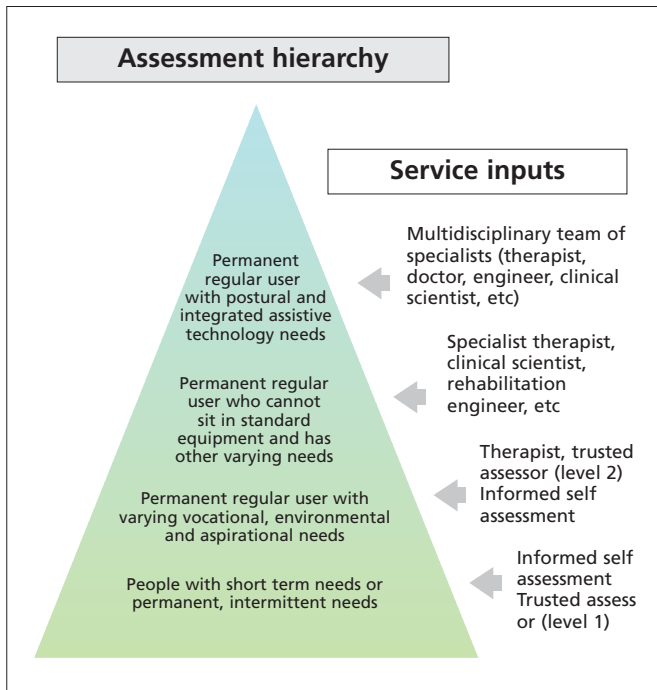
Assessment hierarchy

Service inputs

Permanent regular user with postural and integrated assistive technology needs

Multidisciplinary team of specialists (therapist, doctor, engineer, clinical scientist, etc)

Permanent regular user who cannot sit in standard equipment and has other varying needs

Specialist therapist, clinical scientist, rehabilitation engineer, etc

Permanent regular user with varying vocational, environmental and aspirational needs

Therapist, trusted assessor (level 2) Informed self assessment

People with short term needs or permanent, intermittent needs

Informed self assessment Trusted assess or (level 1)